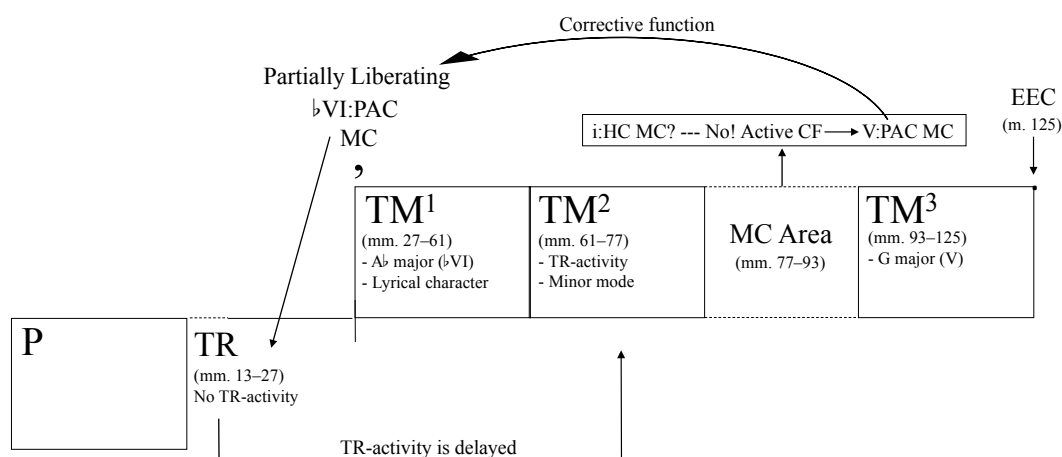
Corrective function

Partially Liberating
♭VI:PAC
MC

EEC
(m. 125)

i:HC MC? --- No! Active CF → V:PAC MC

,

TM$^1$
(mm. 27–61)
- A♭ major (♭VI)
- Lyrical character

TM$^2$
(mm. 61–77)
- TR-activity
- Minor mode

MC Area
(mm. 77–93)

TM$^3$
(mm. 93–125)
- G major (V)

P

TR
(mm. 13–27)
No TR-activity

TR-activity is delayed